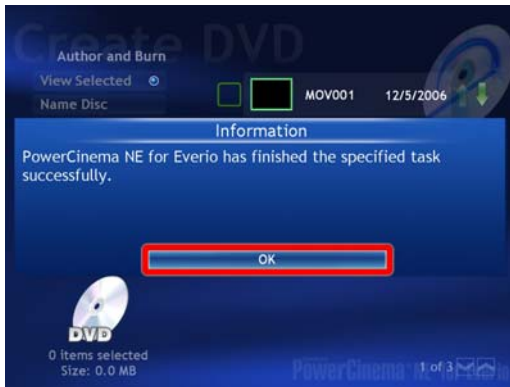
Create DVD

Author and Burn
View Selected
Name Disc

MOV001 12/5/2006

Information
PowerCinema NE for Everio has finished the specified task successfully.

OK

DVD
0 items selected
Size: 0.0 MB

1 of 3

PowerCinema NE for Everio